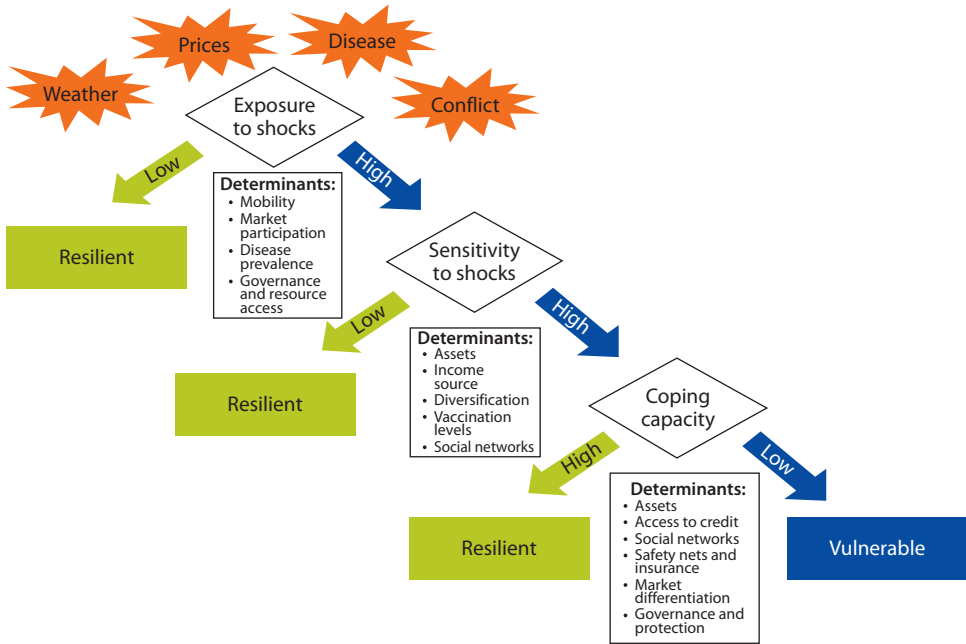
Prices

Disease

Weather

Exposure to shocks

Conflict

Low

High

Determinants:
• Mobility
• Market participation
• Disease prevalence
• Governance and resource access

Resilient

Sensitivity to shocks

Low

High

Determinants:
• Assets
• Income source
• Diversification
• Vaccination levels
• Social networks

Resilient

Coping capacity

High

Low

Determinants:
• Assets
• Access to credit
• Social networks
• Safety nets and insurance
• Market differentiation
• Governance and protection

Resilient

Vulnerable